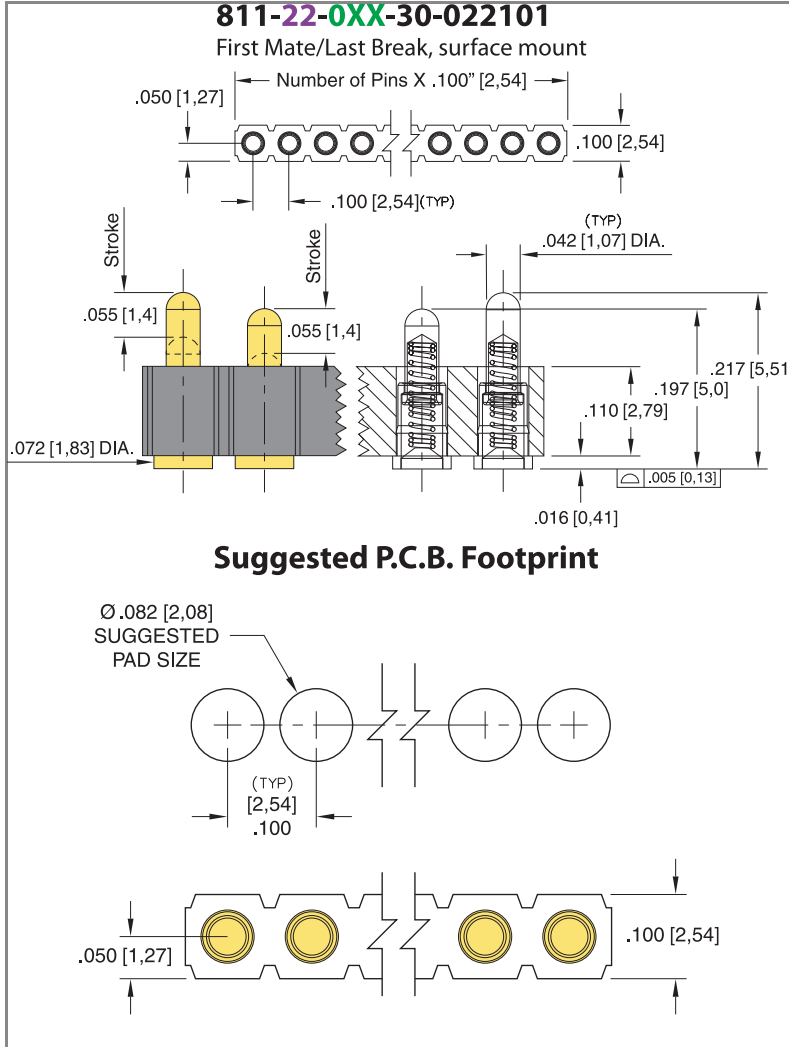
811-22-0XX-30-022101

First Mate/Last Break, surface mount

Number of Pins X .100" [2,54]

.050 [1,27]

.100 [2,54]

.100 [2,54](TYP)

(TYP)
.042 [1,07] DIA.

Stroke

Stroke

.055 [1,4]

.055 [1,4]

.217 [5,51

.197 [5,0]

.110 [2,79]

.072 [1,83] DIA.

.005 [0,13]

.016 [0,41]

Suggested P.C.B. Footprint

Ø .082 [2,08]
SUGGESTED
PAD SIZE

(TYP)
[2,54]
.100

.100 [2,54]

.050 [1,27]